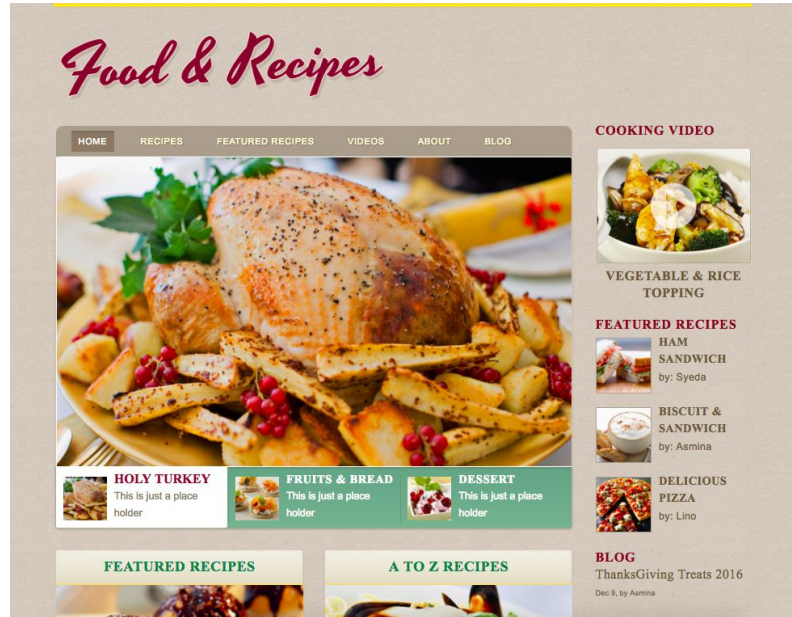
Food & Recipes

HOME RECIPES FEATURED RECIPES VIDEOS ABOUT BLOG

HOLY TURKEY
This is just a place holder

FRUITS & BREAD
This is just a place holder

DESSERT
This is just a place holder

COOKING VIDEO

VEGETABLE & RICE TOPPING

FEATURED RECIPES

HAM SANDWICH
by: Syeda

BISCUIT & SANDWICH
by: Asmina

DELICIOUS PIZZA
by: Lino

BLOG
ThanksGiving Treats 2016
Dec 9, by Asmina

FEATURED RECIPES

A TO Z RECIPES